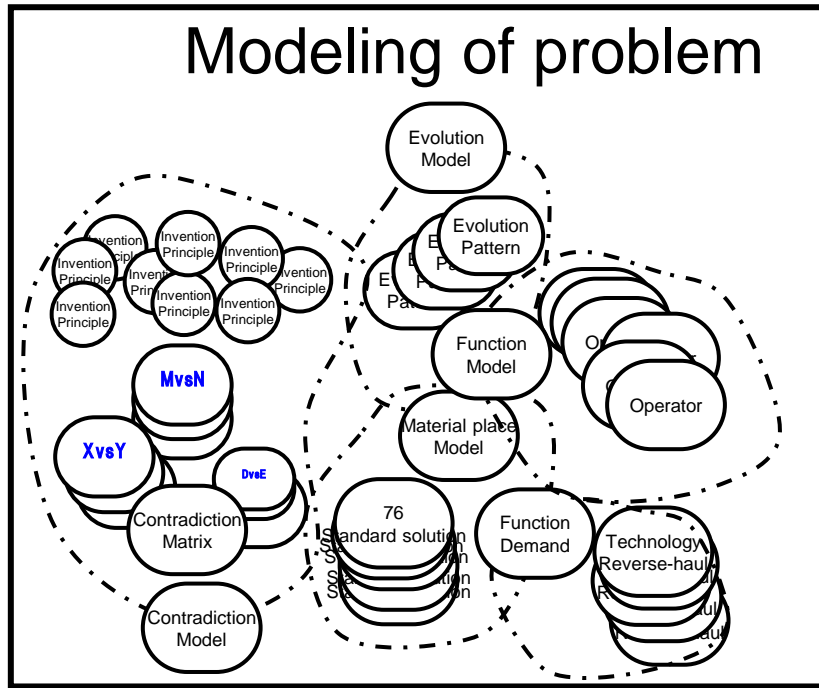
Modeling of problem

Evolution Model

Evolution Pattern

Invention Principle

Invention Principle

Invention Principle

Invention Principle

Invention Principle

Invention Principle

Invention Principle

Invention Principle

Invention Principle

MvsN

XvsY

DvsE

Contradiction Matrix

Contradiction Model

Function Model

Operator

Material place Model

76 Standard solution

Function Demand

Technology Reverse-haul